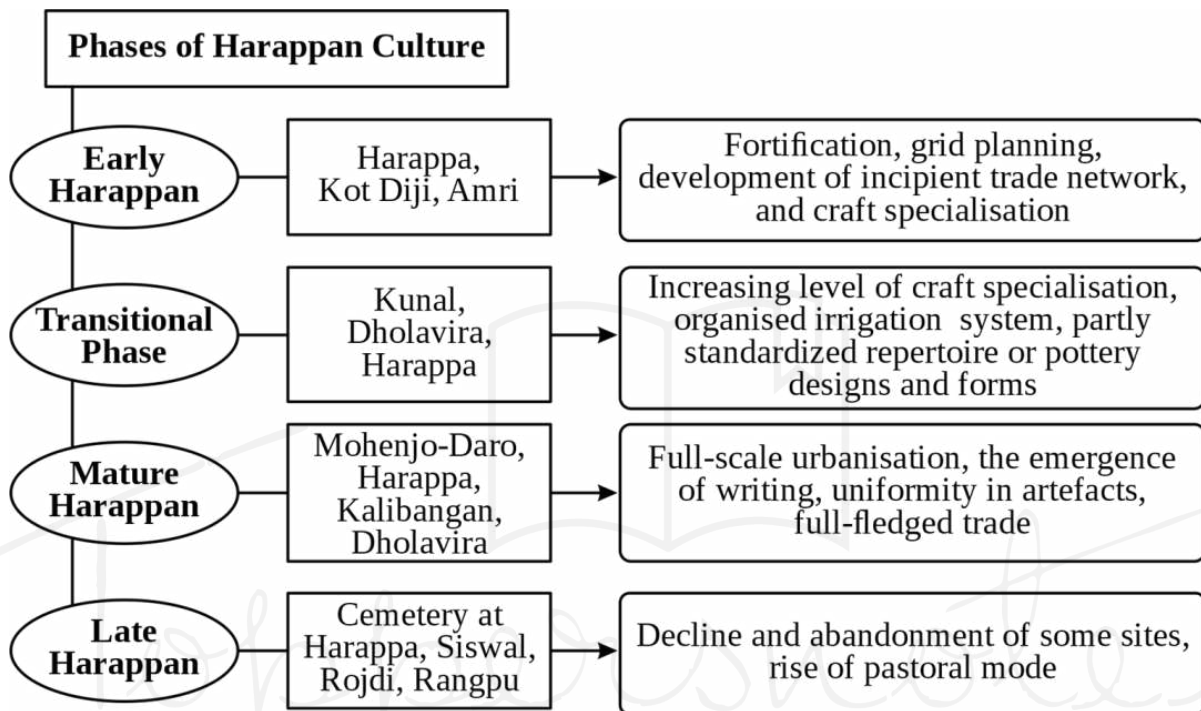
Phases of Harappan Culture

Early Harappan

Harappa, Kot Diji, Amri

Fortification, grid planning, development of incipient trade network, and craft specialisation

Transitional Phase

Kunal, Dholavira, Harappa

Increasing level of craft specialisation, organised irrigation system, partly standardized repertoire or pottery designs and forms

Mature Harappan

Mohenjo-Daro, Harappa, Kalibangan, Dholavira

Full-scale urbanisation, the emergence of writing, uniformity in artefacts, full-fledged trade

Late Harappan

Cemetery at Harappa, Siswal, Rojdi, Rangpu

Decline and abandonment of some sites, rise of pastoral mode